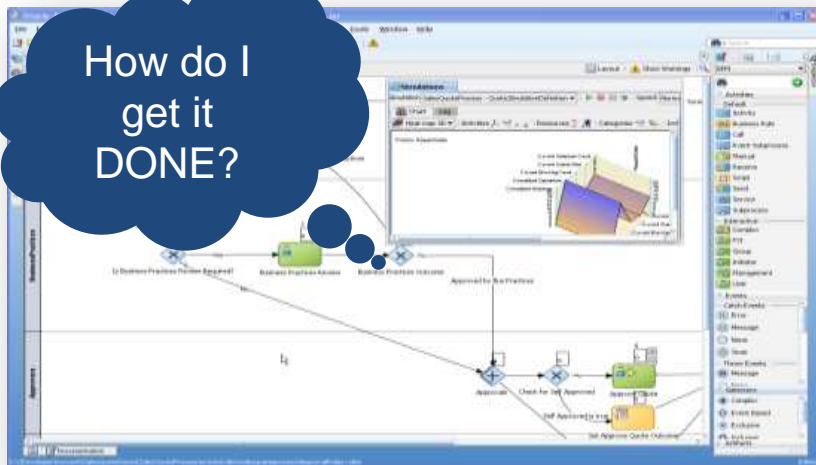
How do I get it DONE?

Window Help

Layout Show Warnings

Simulations

Chart Grid

Activities
Default
Activity
Business Rule
Call
Event Subprocess
Manual
Receive
Script
Send
Service
Subprocess
Interactive
Complex
FYI
Group
Initiator
Management
User
Events
Catch Events
Error
Message
None
Timer
Throw Events
Message
Gateways
Complex
Event Based
Exclusive
Inclusive
Artifacts

Is Business Practices Review Required?
Business Practices Review
Business Practices Outcome
Approved for Bus Practices
Approvals
Check for Self Approved
Approve Quote
Self Approved
Self Approve Quote Outcome
Business Practices
Approvers